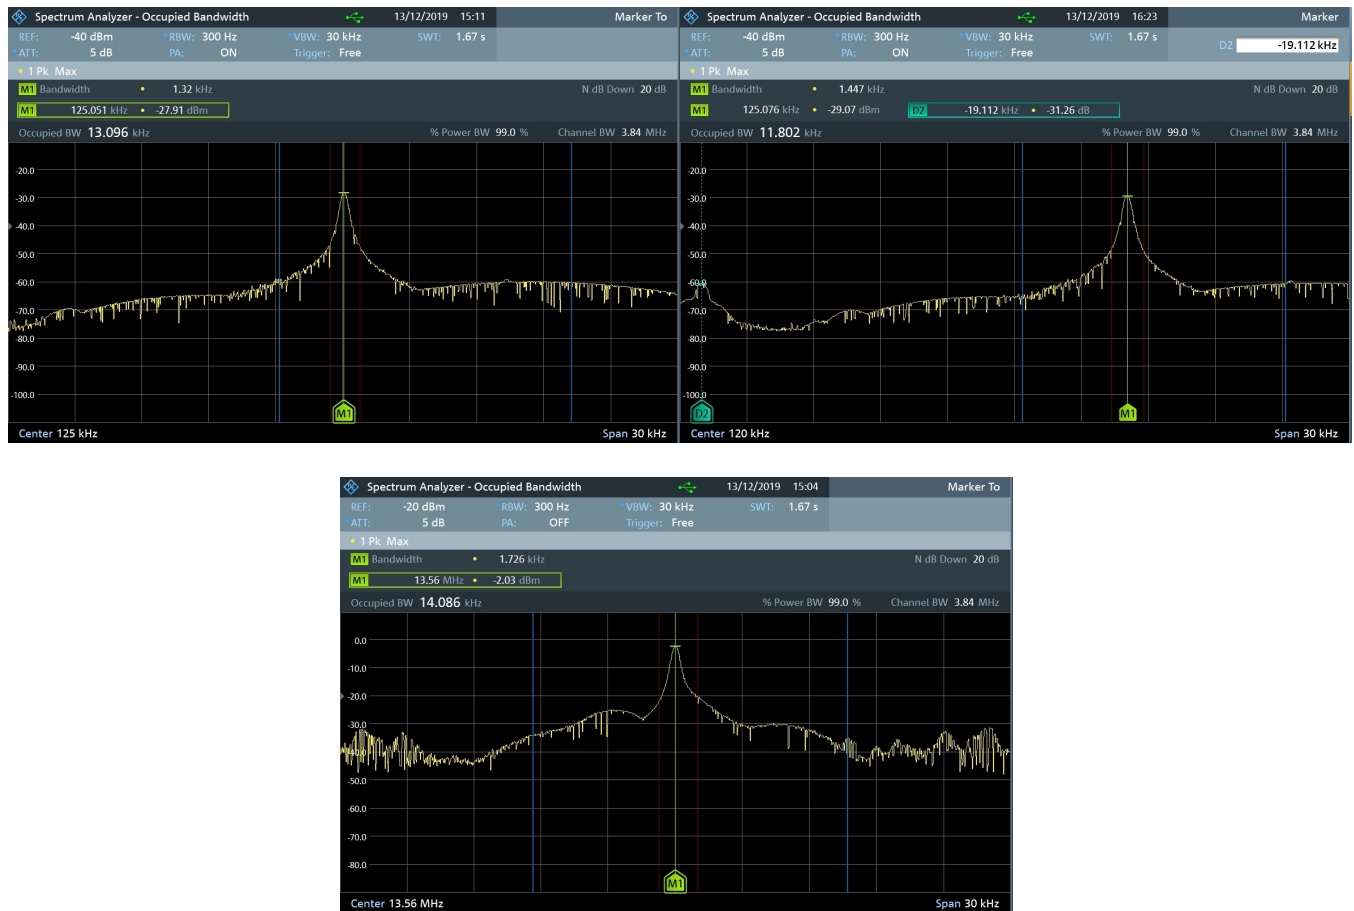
Spectrum Analyzer - Occupied Bandwidth 13/12/2019 15:11 Marker To

REF: -40 dBm RBW: 300 Hz VBW: 30 kHz SWT: 1.67 s
ATT: 5 dB PA: ON Trigger: Free

1 Pk Max

M1 Bandwidth • 1.32 kHz N dB Down 20 dB
M1 125.051 kHz • -27.91 dBm

Occupied BW 13.096 kHz % Power BW 99.0 % Channel BW 3.84 MHz

-20.0
-30.0
-40.0
-50.0
-60.0
-70.0
-80.0
-90.0
-100.0

M1

Center 125 kHz Span 30 kHz

Spectrum Analyzer - Occupied Bandwidth 13/12/2019 16:23 Marker

REF: -40 dBm RBW: 300 Hz VBW: 30 kHz SWT: 1.67 s
ATT: 5 dB PA: ON Trigger: Free
D2 -19.112 kHz

1 Pk Max

M1 Bandwidth • 1.447 kHz N dB Down 20 dB
M1 125.076 kHz • -29.07 dBm D2 -19.112 kHz • -31.26 dB

Occupied BW 11.802 kHz % Power BW 99.0 % Channel BW 3.84 MHz

-20.0
-30.0
-40.0
-50.0
-60.0
-70.0
-80.0
-90.0
-100.0

D2 M1

Center 120 kHz Span 30 kHz

Spectrum Analyzer - Occupied Bandwidth 13/12/2019 15:04 Marker To

REF: -20 dBm RBW: 300 Hz VBW: 30 kHz SWT: 1.67 s
ATT: 5 dB PA: OFF Trigger: Free

1 Pk Max

M1 Bandwidth • 1.726 kHz N dB Down 20 dB
M1 13.56 MHz • -2.03 dBm

Occupied BW 14.086 kHz % Power BW 99.0 % Channel BW 3.84 MHz

0.0
-10.0
-20.0
-30.0
-50.0
-60.0
-70.0
-80.0

M1

Center 13.56 MHz Span 30 kHz